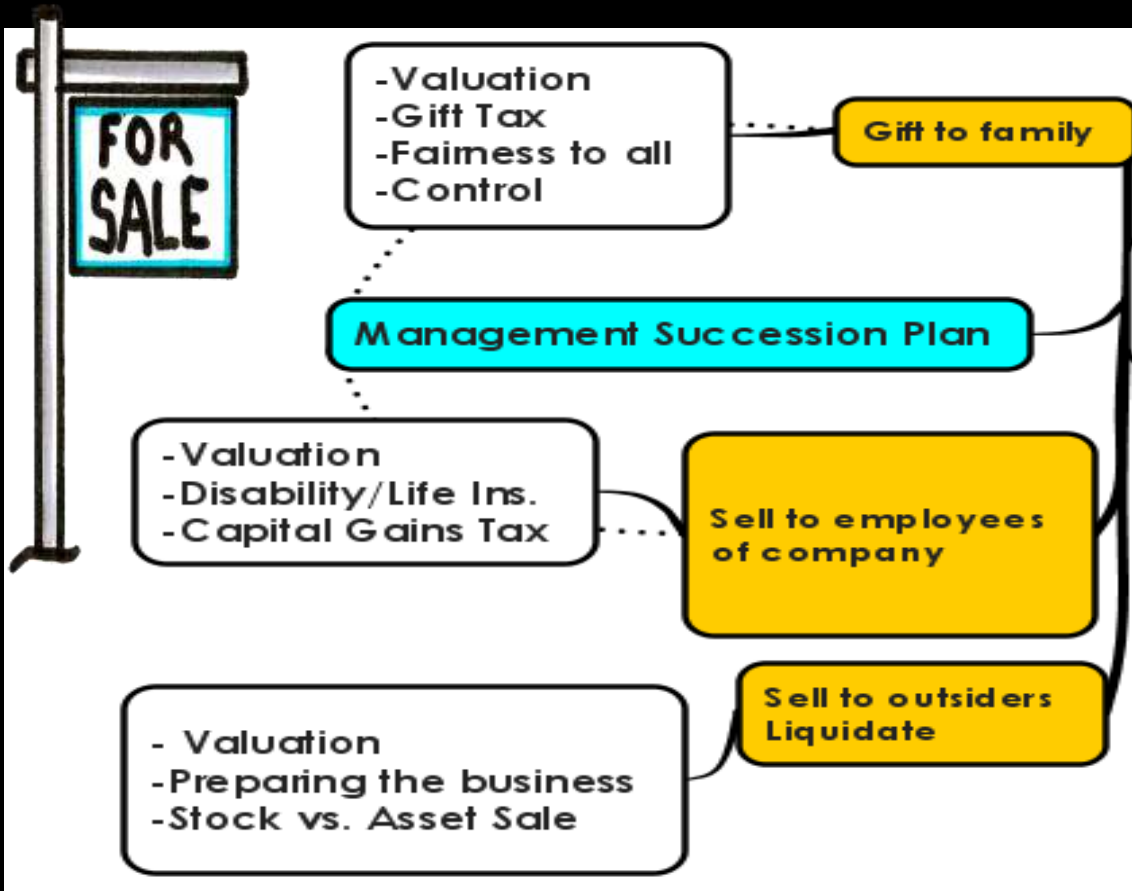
FOR SALE

-Valuation
-Gift Tax
-Fairness to all
-Control

Gift to family

Management Succession Plan

-Valuation
-Disability/Life Ins.
-Capital Gains Tax

Sell to employees of company

- Valuation
-Preparing the business
-Stock vs. Asset Sale

Sell to outsiders Liquidate